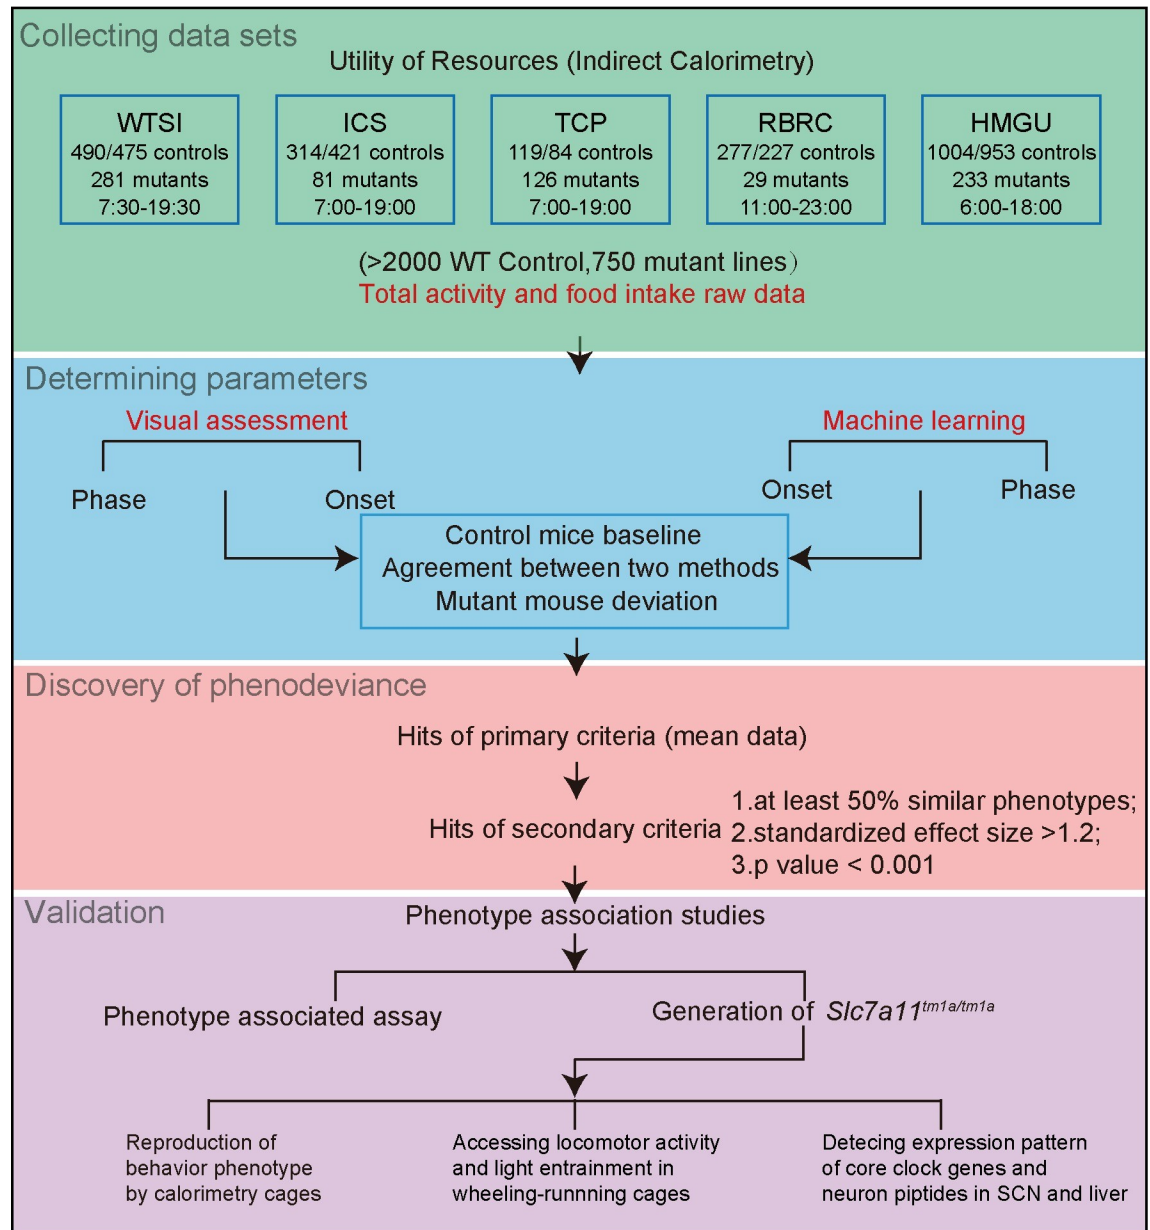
Collecting data sets

Utility of Resources (Indirect Calorimetry)

WTSI
490/475 controls
281 mutants
7:30-19:30

ICS
314/421 controls
81 mutants
7:00-19:00

TCP
119/84 controls
126 mutants
7:00-19:00

RBRC
277/227 controls
29 mutants
11:00-23:00

HMGU
1004/953 controls
233 mutants
6:00-18:00

(>2000 WT Control,750 mutant lines)
Total activity and food intake raw data

Determining parameters

Visual assessment

Phase

Onset

Machine learning

Onset

Phase

Control mice baseline
Agreement between two methods
Mutant mouse deviation

Discovery of phenodeviance

Hits of primary criteria (mean data)

Hits of secondary criteria

1.at least 50% similar phenotypes;
2.standardized effect size >1.2;
3.p value < 0.001

Validation

Phenotype association studies

Phenotype associated assay

Generation of $Slc7a11^{tm1a/tm1a}$

Reproduction of behavior phenotype by calorimetry cages

Accessing locomotor activity and light entrainment in wheeling-runnning cages

Detecing expression pattern of core clock genes and neuron piptides in SCN and liver